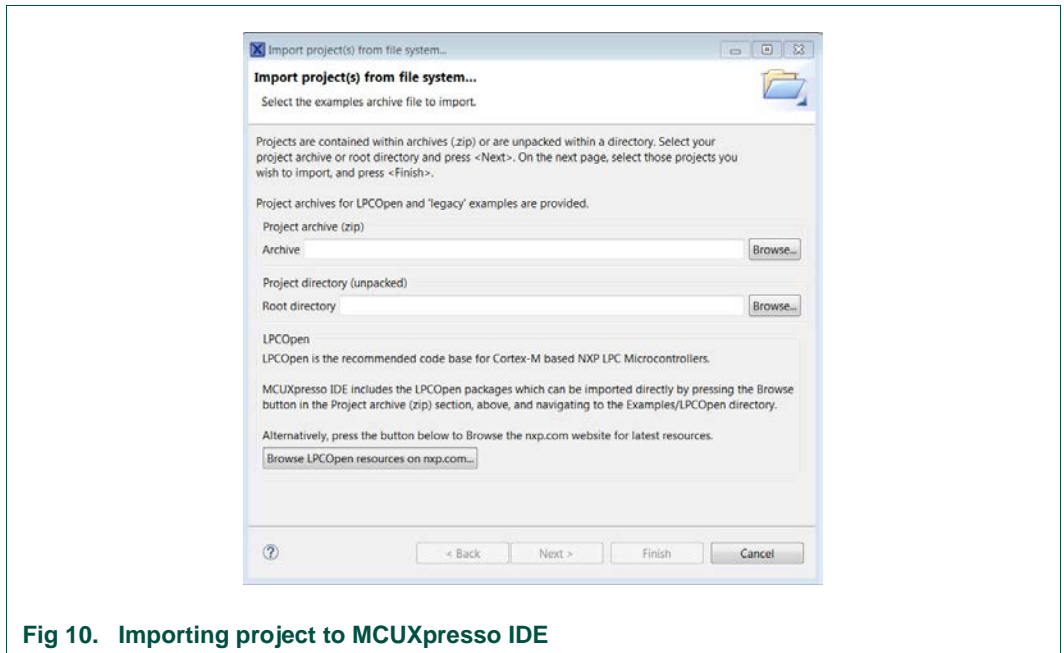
Import project(s) from file system...

Import project(s) from file system...

Select the examples archive file to import.

Projects are contained within archives (.zip) or are unpacked within a directory. Select your project archive or root directory and press <Next>. On the next page, select those projects you wish to import, and press <Finish>.

Project archives for LPCOpen and 'legacy' examples are provided.

Project archive (zip)

Archive

Browse...

Project directory (unpacked)

Root directory

Browse...

LPCOpen

LPCOpen is the recommended code base for Cortex-M based NXP LPC Microcontrollers.

MCUXpresso IDE includes the LPCOpen packages which can be imported directly by pressing the Browse button in the Project archive (zip) section, above, and navigating to the Examples/LPCOpen directory.

Alternatively, press the button below to Browse the nxp.com website for latest resources.

Browse LPCOpen resources on nxp.com...

< Back

Next >

Finish

Cancel

Fig 10. Importing project to MCUXpresso IDE